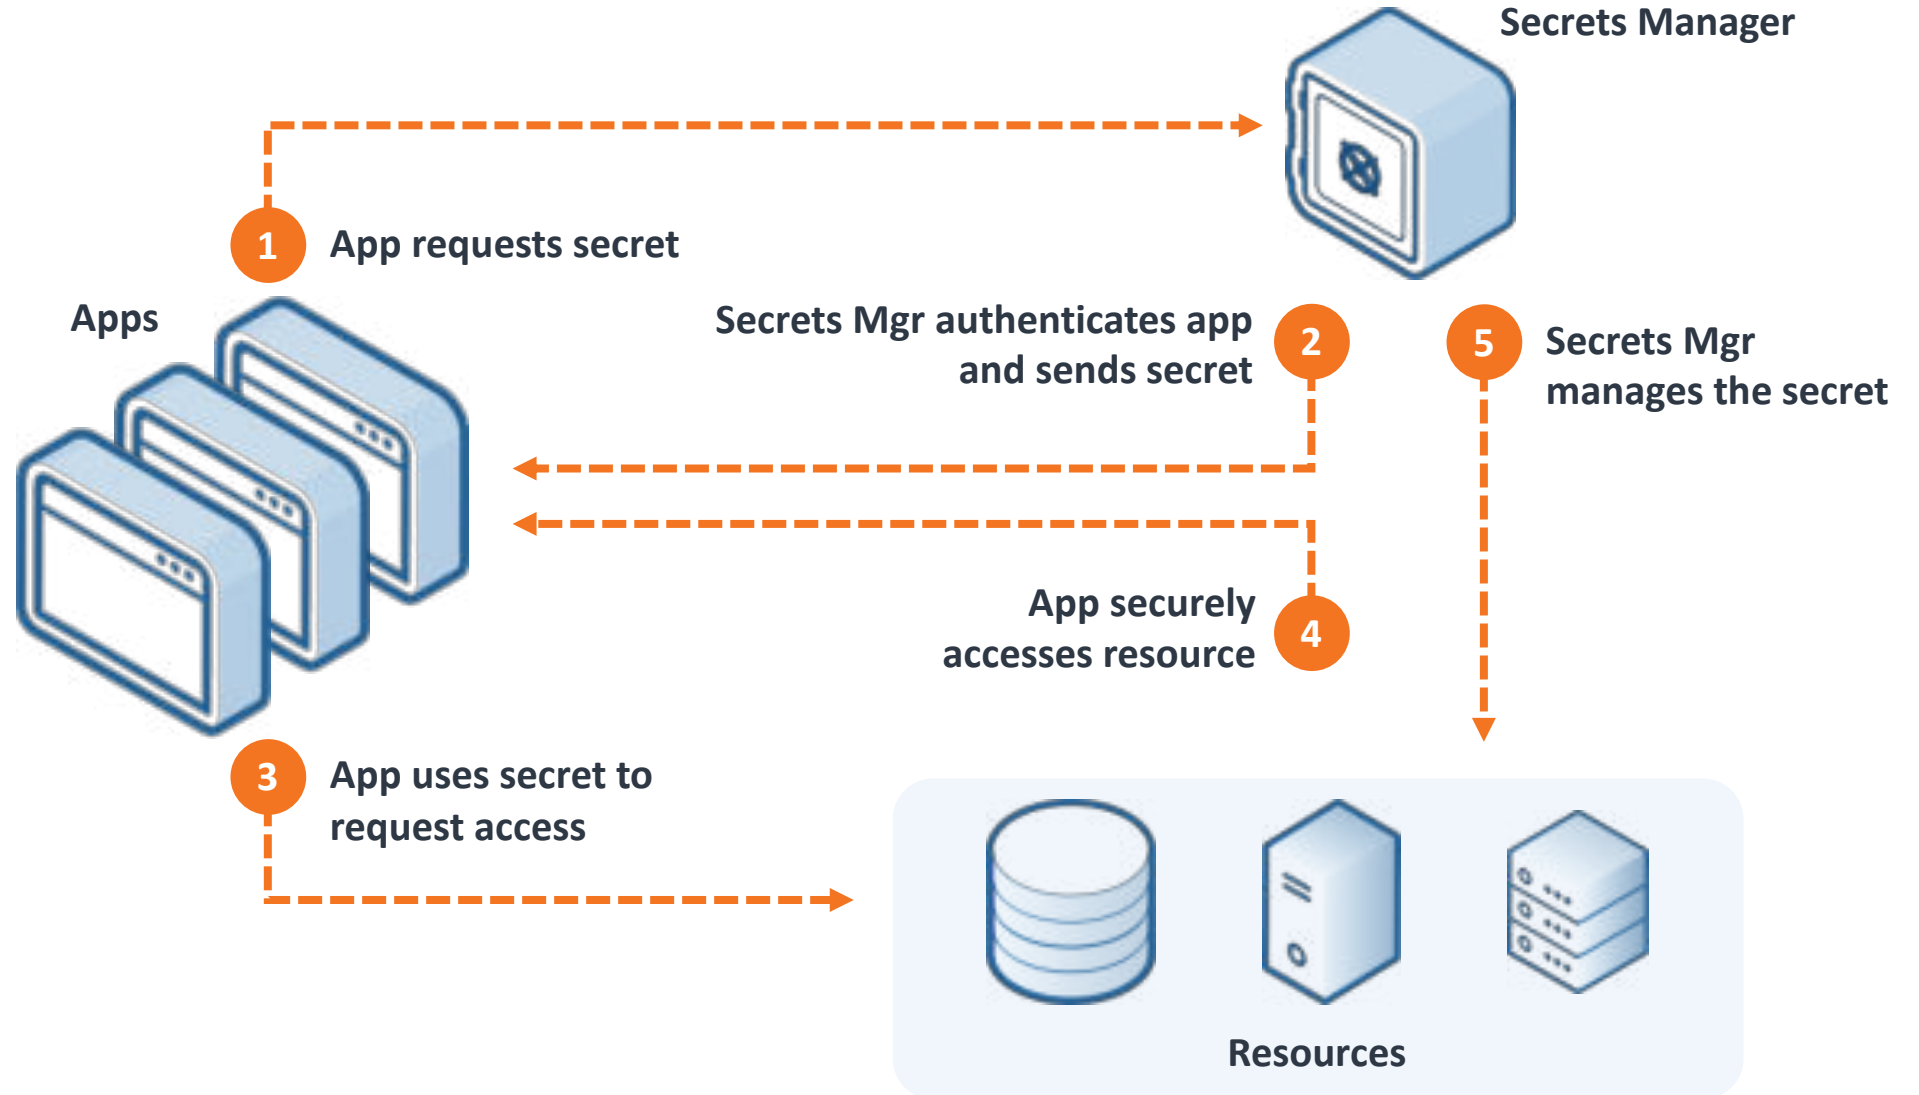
Secrets Manager

1 App requests secret

Apps

Secrets Mgr authenticates app and sends secret 2

5 Secrets Mgr manages the secret

App securely accesses resource 4

3 App uses secret to request access

Resources